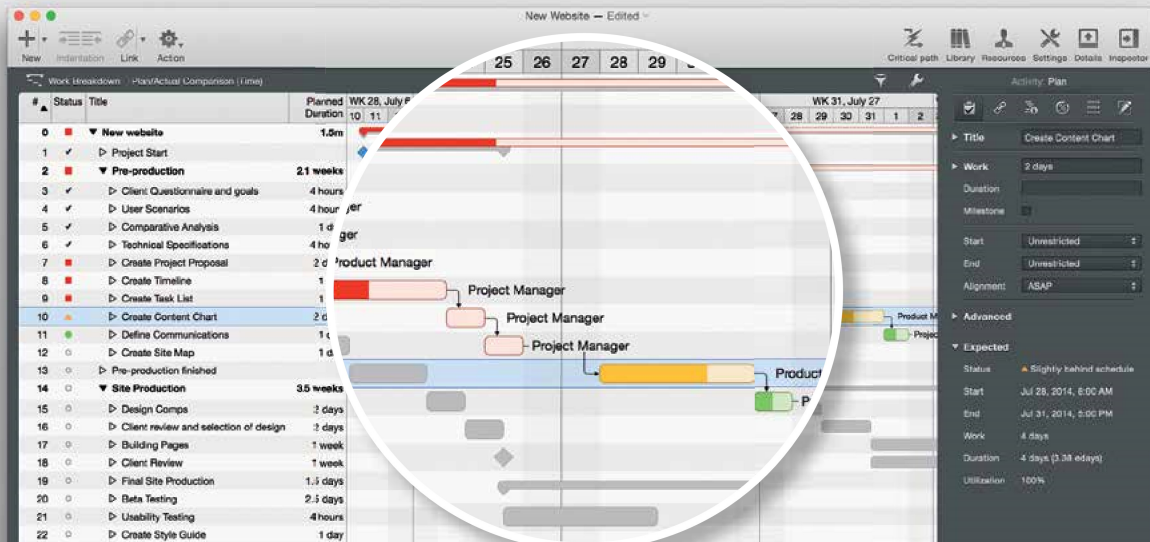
New Website — Edited

New Indentation Link Action

Critical path Library Resources Settings Details Inspectors

Work Breakdown Plan/Actual Comparison (Time)

Activity: Plan

| # | Status | Title | Planned Duration |
|---|---|---|---|
| 0 | | ▼ New website | 1.5m |
| 1 | ✓ | ▷ Project Start | |
| 2 | | ▼ Pre-production | 2.1 weeks |
| 3 | ✓ | ▷ Client Questionnaire and goals | 4 hours |
| 4 | ✓ | ▷ User Scenarios | 4 hour |
| 5 | ✓ | ▷ Comparative Analysis | 1 d |
| 6 | ✓ | ▷ Technical Specifications | 4 ho |
| 7 | | ▷ Create Project Proposal | 2 d |
| 8 | | ▷ Create Timeline | 1 |
| 9 | | ▷ Create Task List | 1 |
| 10 | | ▷ Create Content Chart | 2 d |
| 11 | | ▷ Define Communications | 1 d |
| 12 | ○ | ▷ Create Site Map | 1 d |
| 13 | ○ | ▷ Pre-production finished | |
| 14 | ○ | ▼ Site Production | 3.5 weeks |
| 15 | ○ | ▷ Design Comps | 2 days |
| 16 | ○ | ▷ Client review and selection of design | 2 days |
| 17 | ○ | ▷ Building Pages | 1 week |
| 18 | ○ | ▷ Client Review | 1 week |
| 19 | ○ | ▷ Final Site Production | 1.5 days |
| 20 | ○ | ▷ Beta Testing | 2.5 days |
| 21 | ○ | ▷ Usability Testing | 4 hours |
| 22 | ○ | ▷ Create Style Guide | 1 day |

WK 28, July 6 10 11

WK 31, July 27 28 29 30 31 1 2

25 26 27 28 29

ger
ger
Product Manager
Project Manager
Project Manager
Project Manager
Product
P
Product M
Proje

▸ Title Create Content Chart
▸ Work 2 days
Duration
Milestone
Start Unrestricted
End Unrestricted
Alignment ASAP
▸ Advanced
▾ Expected
Status ▲ Slightly behind schedule
Start Jul 28, 2014, 8:00 AM
End Jul 31, 2014, 5:00 PM
Work 4 days
Duration 4 days (3.38 edays)
Utilization 100%